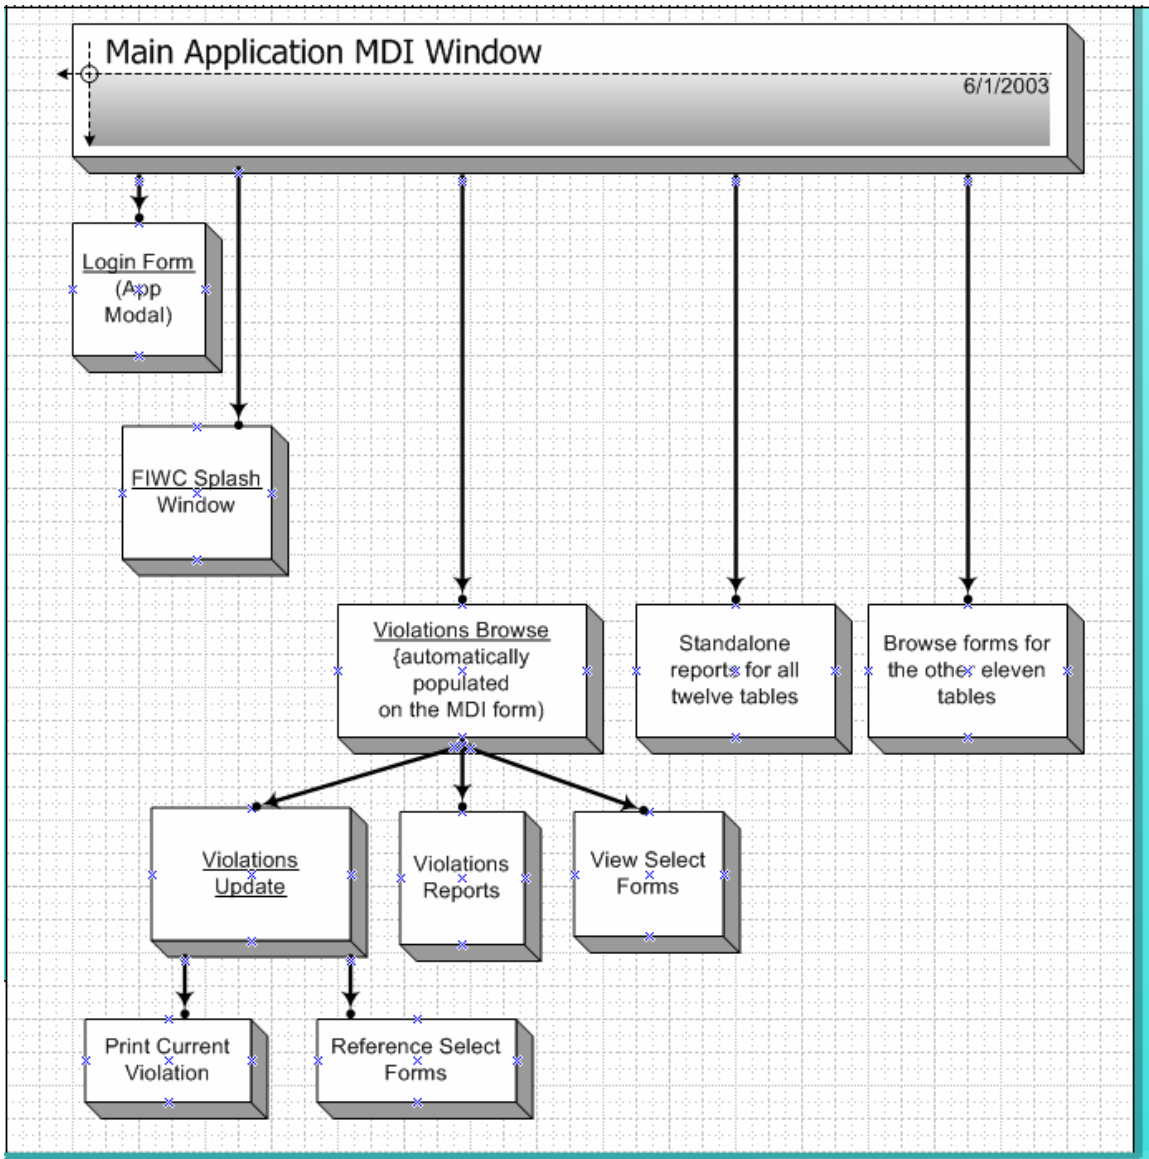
Main Application MDI Window

6/1/2003

Login Form (App Modal)

FIWC Splash Window

Violations Browse {automatically populated on the MDI form)

Standalone reports for all twelve tables

Browse forms for the other eleven tables

Violations Update

Violations Reports

View Select Forms

Print Current Violation

Reference Select Forms